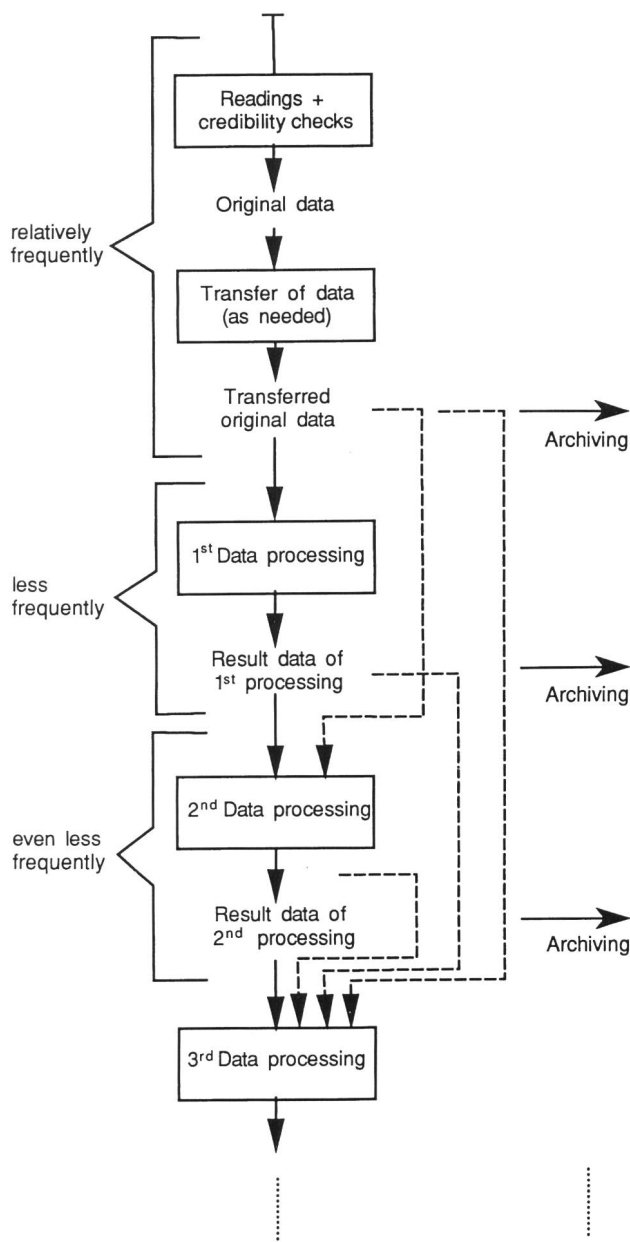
relatively frequently

Readings + credibility checks

Original data

Transfer of data (as needed)

Transferred original data

Archiving

less frequently

1$^{st}$ Data processing

Result data of 1$^{st}$ processing

Archiving

even less frequently

2$^{nd}$ Data processing

Result data of 2$^{nd}$ processing

Archiving

3$^{rd}$ Data processing